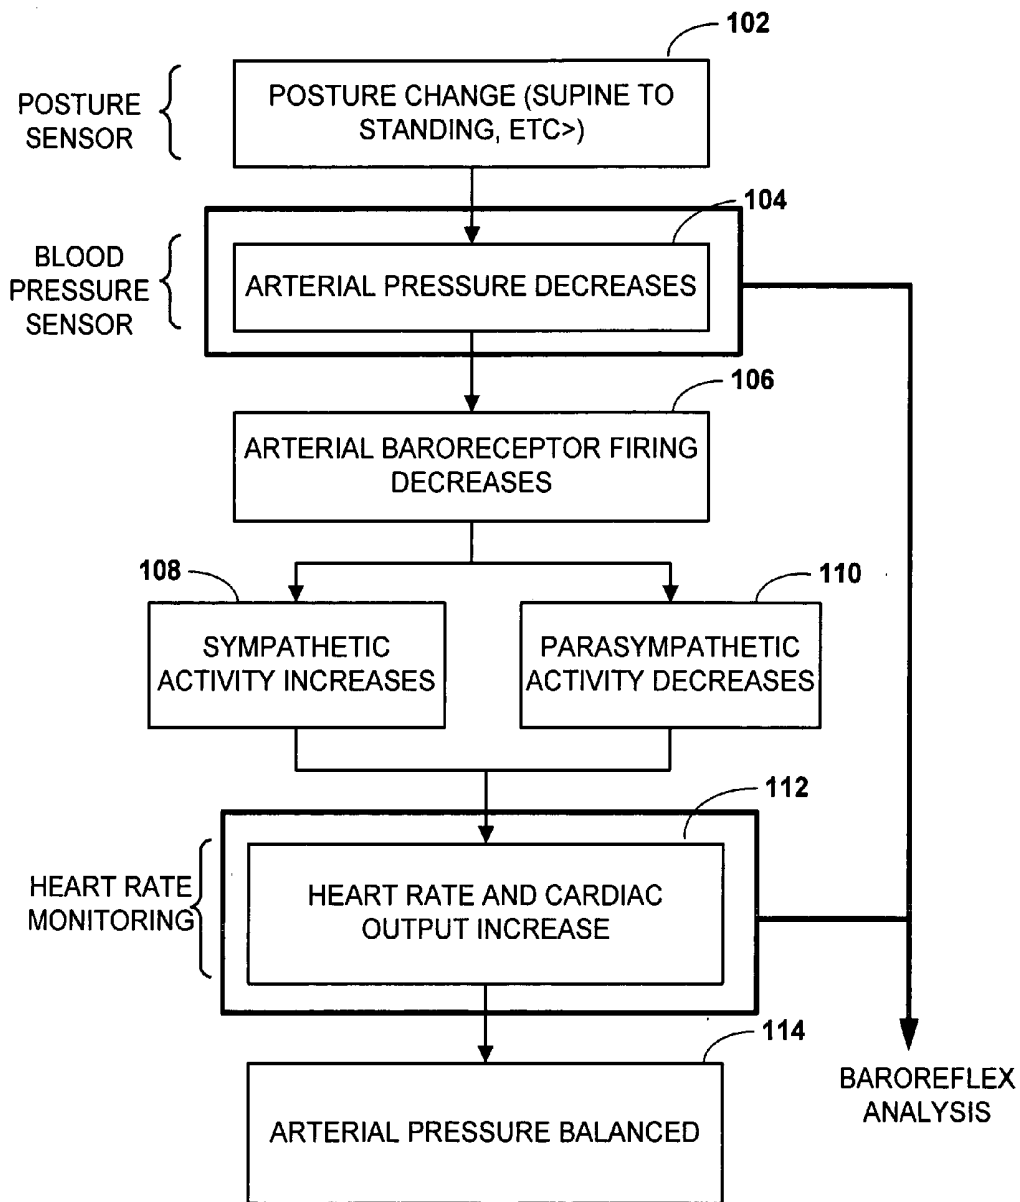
102

POSTURE SENSOR

POSTURE CHANGE (SUPINE TO STANDING, ETC>)

104

BLOOD PRESSURE SENSOR

ARTERIAL PRESSURE DECREASES

106

ARTERIAL BARORECEPTOR FIRING DECREASES

108

110

SYMPATHETIC ACTIVITY INCREASES

PARASYMPATHETIC ACTIVITY DECREASES

112

HEART RATE MONITORING

HEART RATE AND CARDIAC OUTPUT INCREASE

114

BAROREFLEX ANALYSIS

ARTERIAL PRESSURE BALANCED